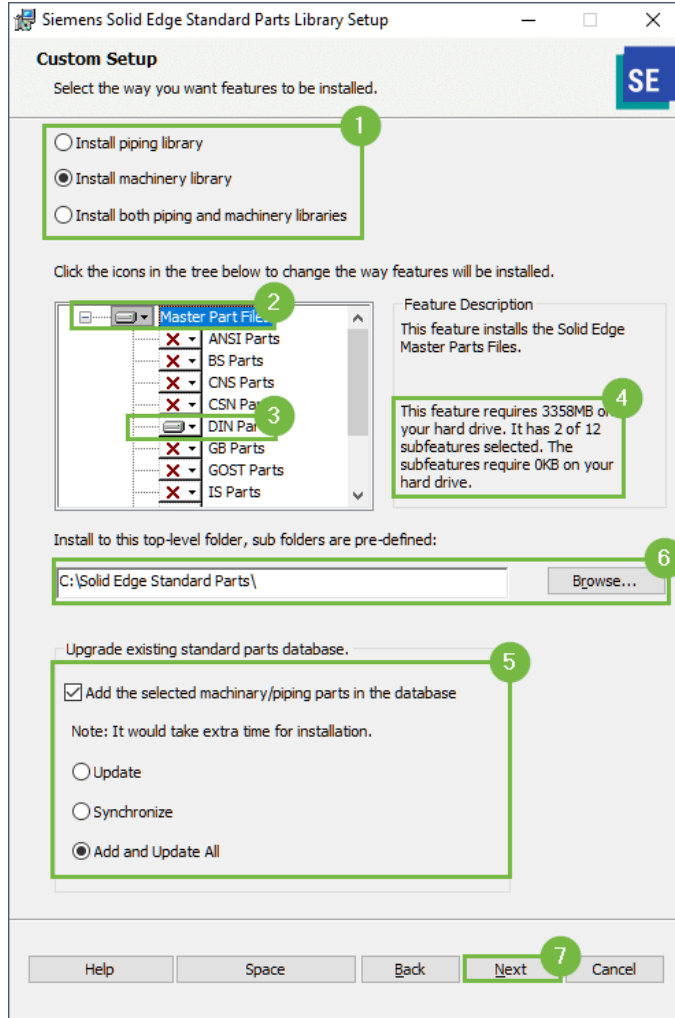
Siemens Solid Edge Standard Parts Library Setup

Custom Setup

Select the way you want features to be installed.

SE

1

Install piping library

Install machinery library

Install both piping and machinery libraries

Click the icons in the tree below to change the way features will be installed.

2

Master Part File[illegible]

ANSI Parts

BS Parts

CNS Parts

CSN Pa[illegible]

3

DIN Pa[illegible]

GB Parts

GOST Parts

IS Parts

Feature Description

This feature installs the Solid Edge Master Parts Files.

4

This feature requires 3358MB o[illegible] your hard drive. It has 2 of 12 subfeatures selected. The subfeatures require 0KB on your hard drive.

Install to this top-level folder, sub folders are pre-defined:

6

C:\Solid Edge Standard Parts\

Browse...

Upgrade existing standard parts database.

5

Add the selected machinary/piping parts in the database

Note: It would take extra time for installation.

Update

Synchronize

Add and Update All

Help

Space

Back

7

Next

Cancel